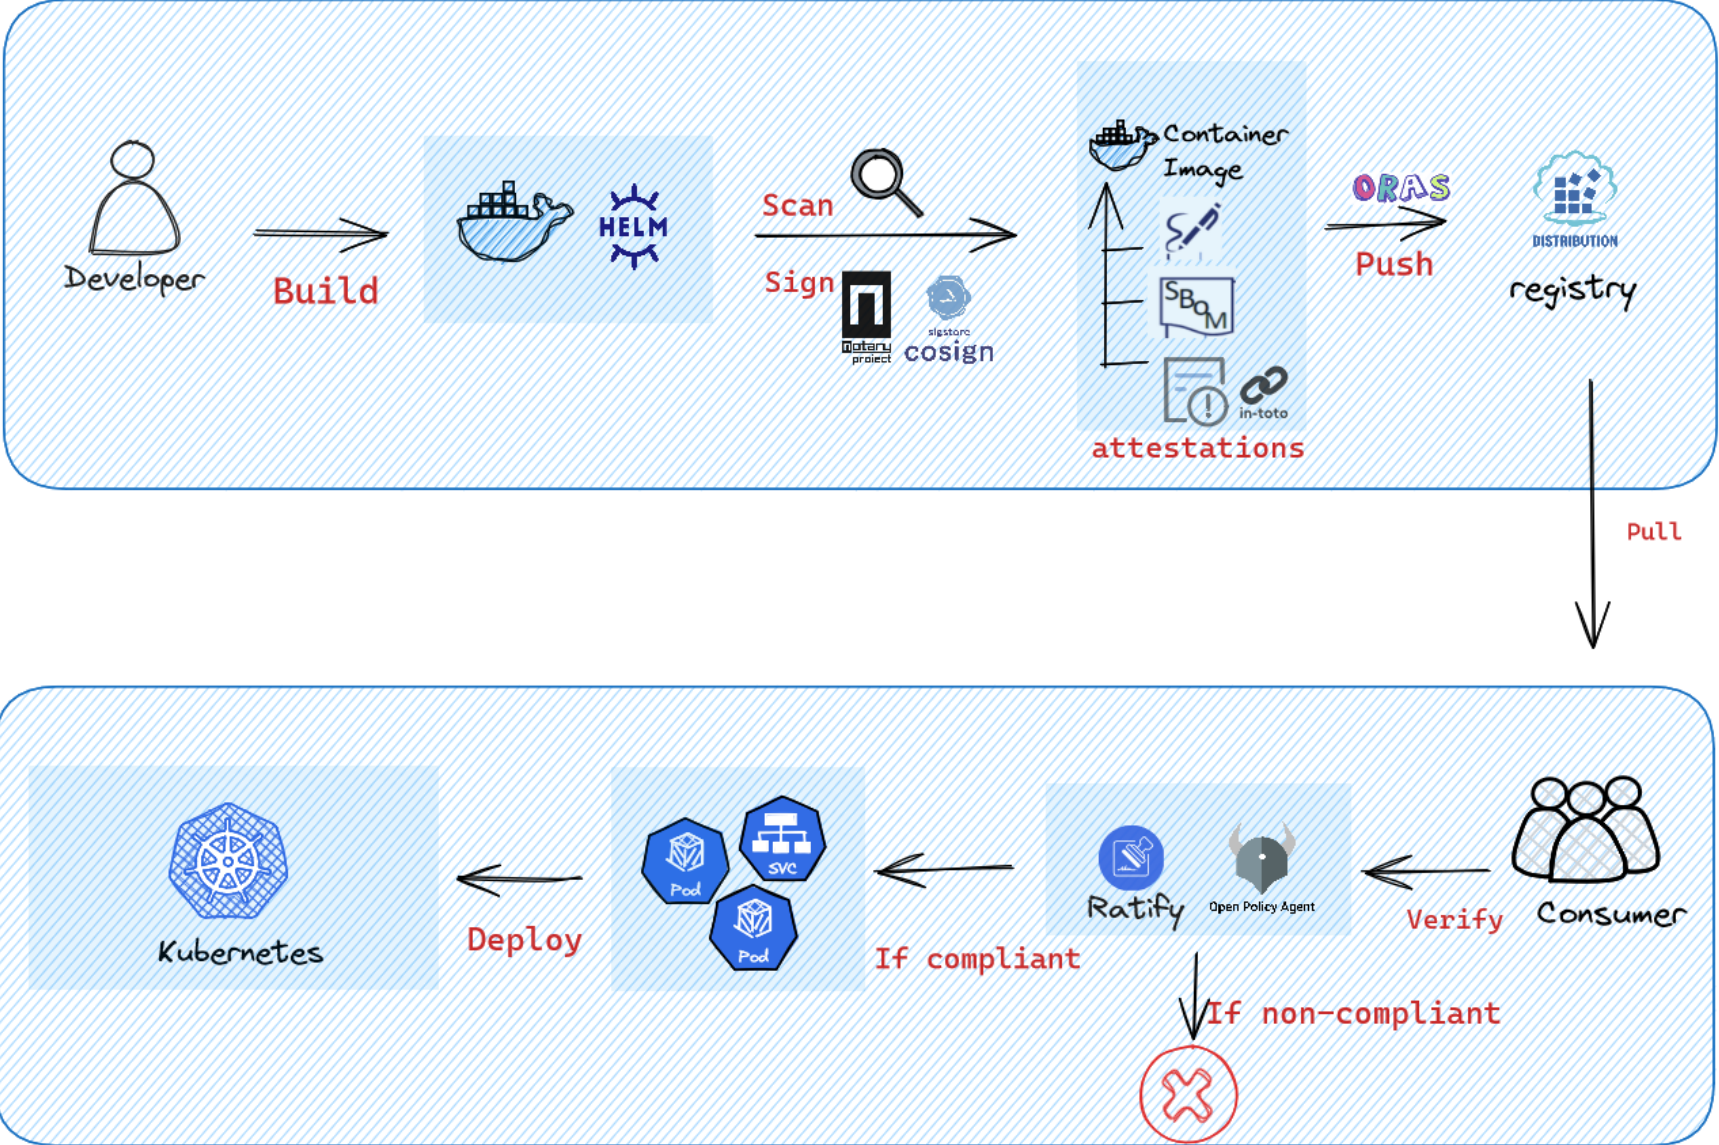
Developer

Build

HELM

Scan

Sign

notary project

sigstore cosign

Container Image

SBOM

in-toto

attestations

ORAS

Push

DISTRIBUTION

registry

Pull

Consumer

Verify

Ratify

Open Policy Agent

If non-compliant

If compliant

Pod

SVC

Pod

Deploy

Kubernetes